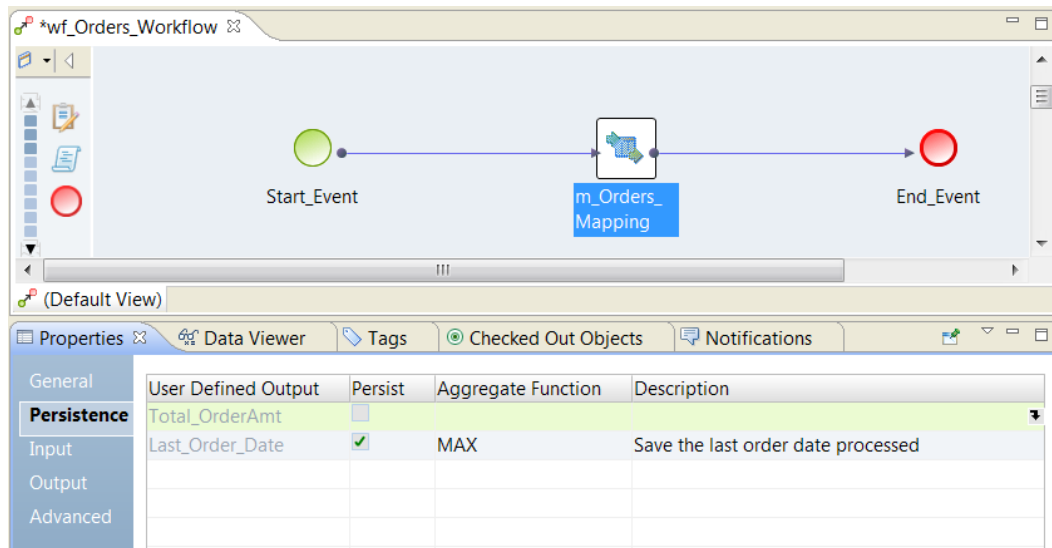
*wf_Orders_Workflow

Start_Event

m_Orders_Mapping

End_Event

(Default View)

Properties

Data Viewer

Tags

Checked Out Objects

Notifications

General

Persistence

Input

Output

Advanced

| User Defined Output | Persist | Aggregate Function | Description |
|---|---|---|---|
| Total_OrderAmt | | | |
| Last_Order_Date | ✓ | MAX | Save the last order date processed |